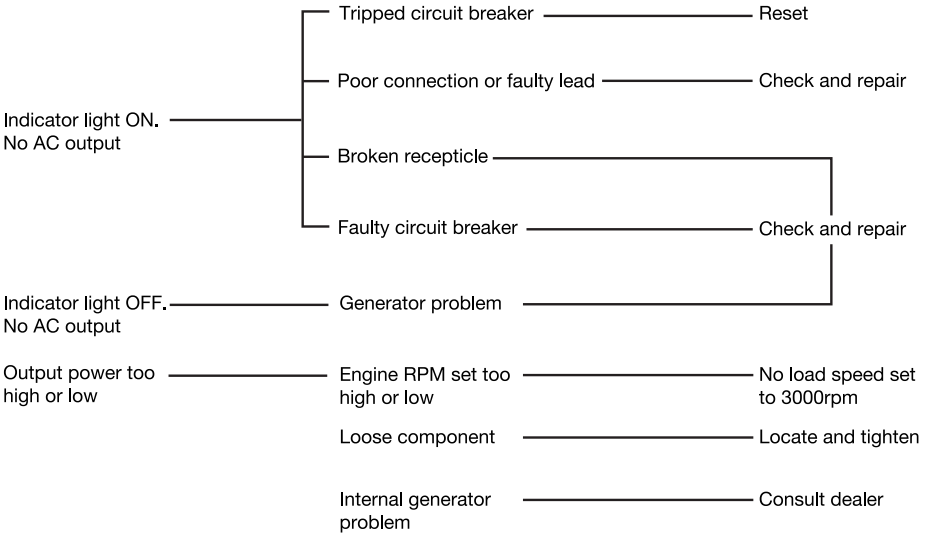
Indicator light ON. No AC output

Tripped circuit breaker

Reset

Poor connection or faulty lead

Check and repair

Broken recepticle

Faulty circuit breaker

Check and repair

Indicator light OFF. No AC output

Generator problem

Output power too high or low

Engine RPM set too high or low

No load speed set to 3000rpm

Loose component

Locate and tighten

Internal generator problem

Consult dealer